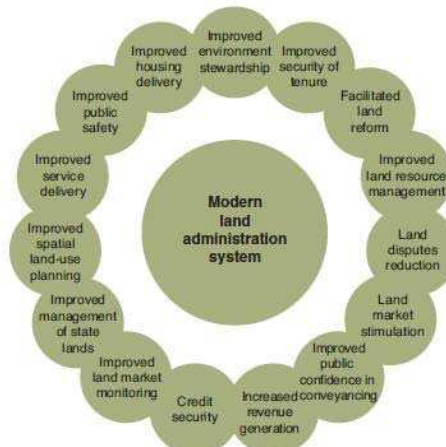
Improved environment stewardship

Improved security of tenure

Facilitated land reform

Improved land resource management

Land disputes reduction

Land market stimulation

Improved public confidence in conveyancing

Increased revenue generation

Credit security

Improved land market monitoring

Improved management of state lands

Improved spatial land-use planning

Improved service delivery

Improved public safety

Improved housing delivery

Modern land administration system